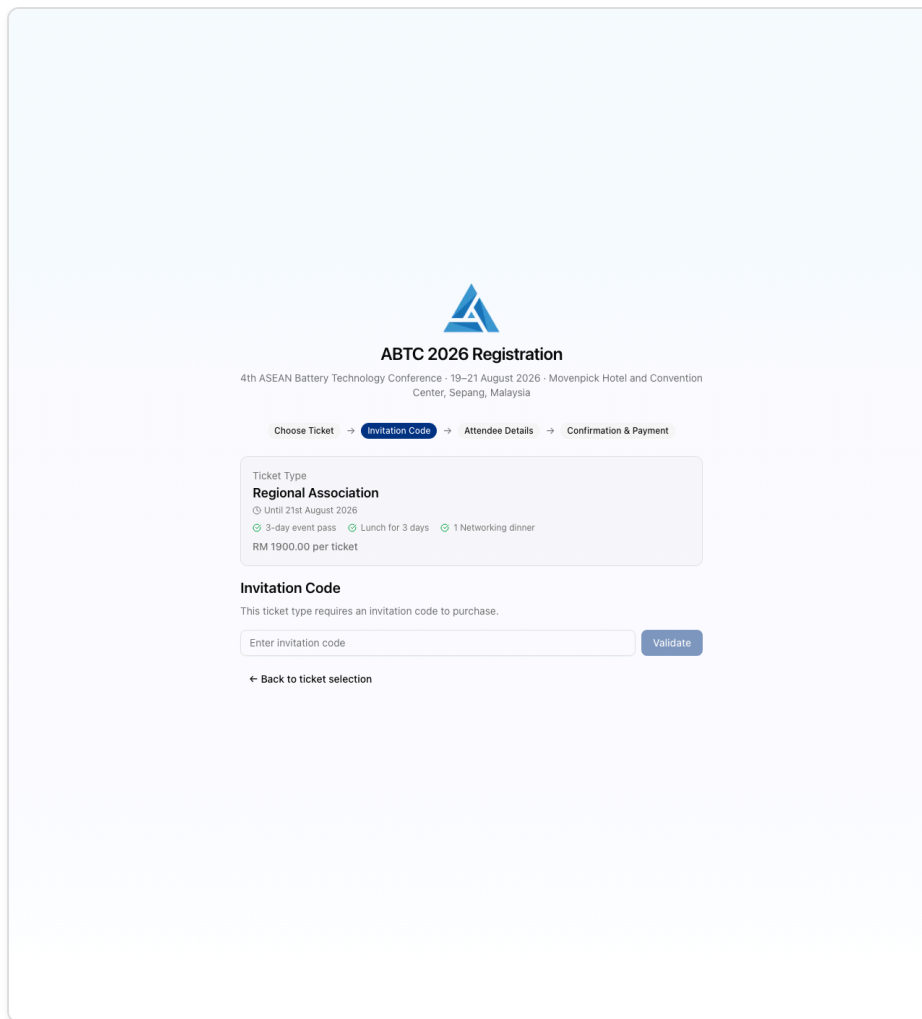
ABTC 2026 Registration

4th ASEAN Battery Technology Conference · 19–21 August 2026 · Movenpick Hotel and Convention Center, Sepang, Malaysia

Choose Ticket → Invitation Code → Attendee Details → Confirmation & Payment

Ticket Type
Regional Association
Until 21st August 2026
3-day event pass
Lunch for 3 days
1 Networking dinner
RM 1900.00 per ticket

Invitation Code

This ticket type requires an invitation code to purchase.

Enter invitation code
Validate

← Back to ticket selection